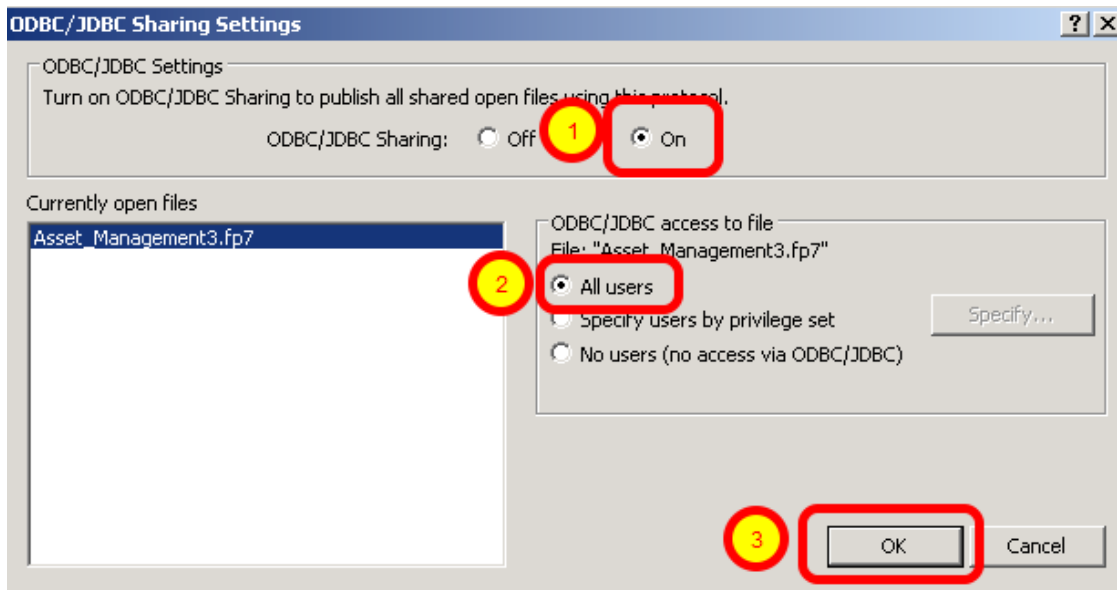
ODBC/JDBC Sharing Settings

?

X

ODBC/JDBC Settings

Turn on ODBC/JDBC Sharing to publish all shared open files using this protocol.

ODBC/JDBC Sharing: Off 1 On

Currently open files

Asset_Management3.fp7

ODBC/JDBC access to file

File: "Asset_Management3.fp7"

2 All users

Specify users by privilege set

Specify...

No users (no access via ODBC/JDBC)

3 OK

Cancel